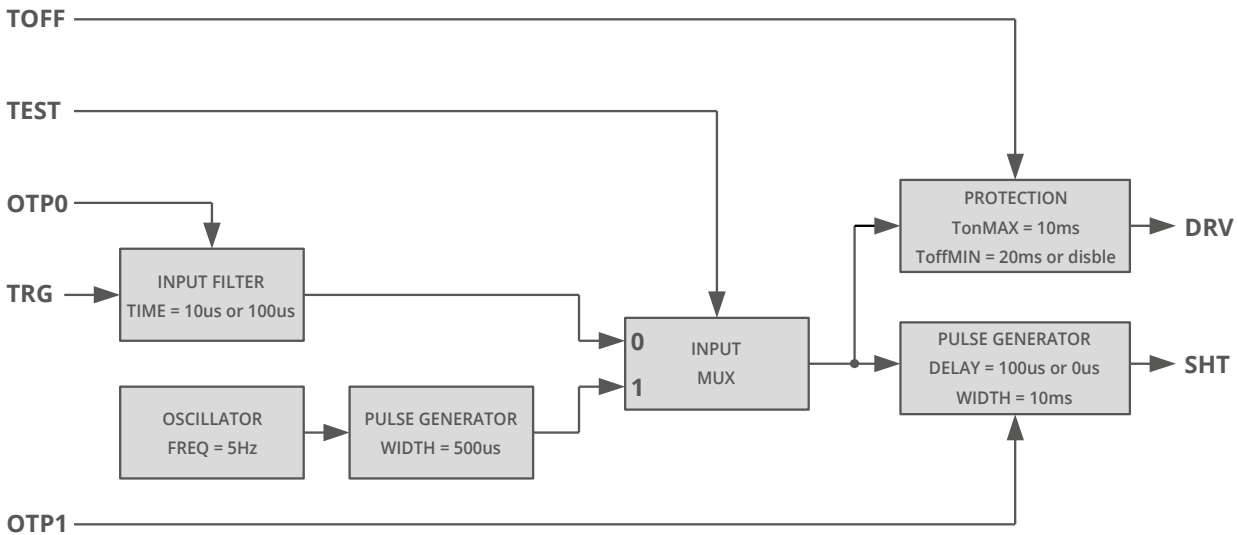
TOFF

TEST

OTP0

TRG

INPUT FILTER
TIME = 10us or 100us

OSCILLATOR
FREQ = 5Hz

PULSE GENERATOR
WIDTH = 500us

0
1
INPUT
MUX

PROTECTION
TonMAX = 10ms
ToffMIN = 20ms or disble

DRV

PULSE GENERATOR
DELAY = 100us or 0us
WIDTH = 10ms

SHT

OTP1